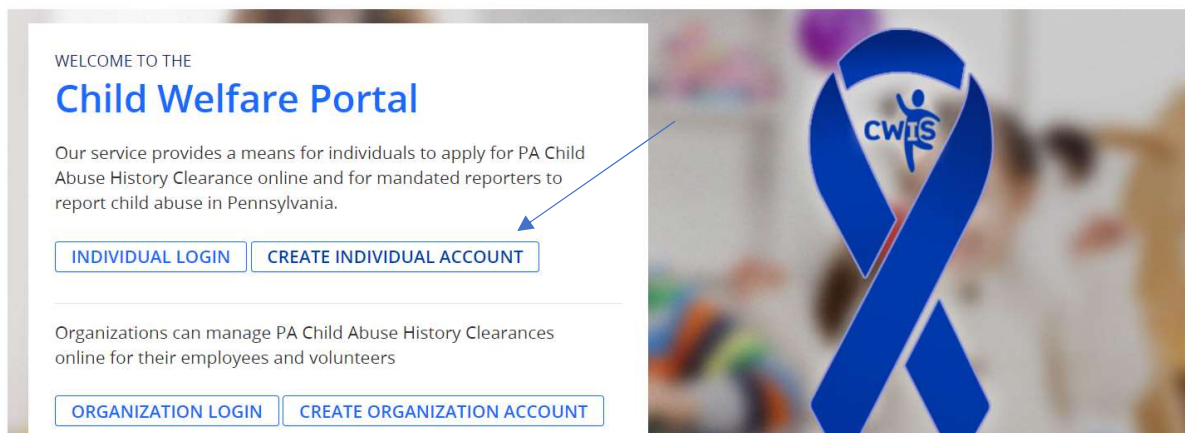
WELCOME TO THE

Child Welfare Portal

Our service provides a means for individuals to apply for PA Child Abuse History Clearance online and for mandated reporters to report child abuse in Pennsylvania.

INDIVIDUAL LOGIN CREATE INDIVIDUAL ACCOUNT

Organizations can manage PA Child Abuse History Clearances online for their employees and volunteers

ORGANIZATION LOGIN CREATE ORGANIZATION ACCOUNT

CWIS